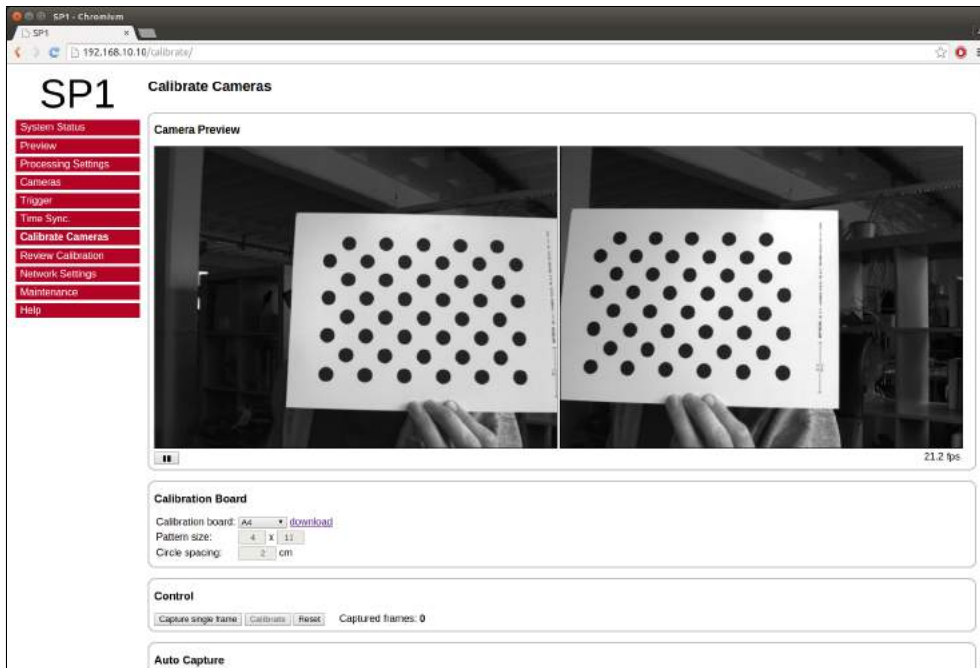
SP1 - Chromium

SP1

192.168.10.10/calibrate/

SP1

System Status
Preview
Processing Settings
Cameras
Trigger
Time Sync.
Calibrate Cameras
Review Calibration
Network Settings
Maintenance
Help

Calibrate Cameras

Camera Preview

21.2 fps

Calibration Board

Calibration board: A4 download
Pattern size: 4 x 11
Circle spacing: 2 cm

Control

Capture single frame Calibrate Reset Captured frames: 0

Auto Capture